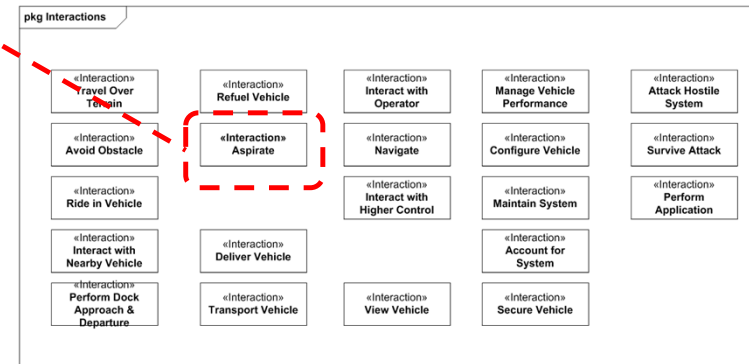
pkg Interactions

«Interaction»
Travel Over Terrain

«Interaction»
Refuel Vehicle

«Interaction»
Interact with Operator

«Interaction»
Manage Vehicle Performance

«Interaction»
Attack Hostile System

«Interaction»
Avoid Obstacle

«Interaction»
Aspirate

«Interaction»
Navigate

«Interaction»
Configure Vehicle

«Interaction»
Survive Attack

«Interaction»
Ride in Vehicle

«Interaction»
Interact with Higher Control

«Interaction»
Maintain System

«Interaction»
Perform Application

«Interaction»
Interact with Nearby Vehicle

«Interaction»
Deliver Vehicle

«Interaction»
Account for System

«Interaction»
Perform Dock Approach & Departure

«Interaction»
Transport Vehicle

«Interaction»
View Vehicle

«Interaction»
Secure Vehicle